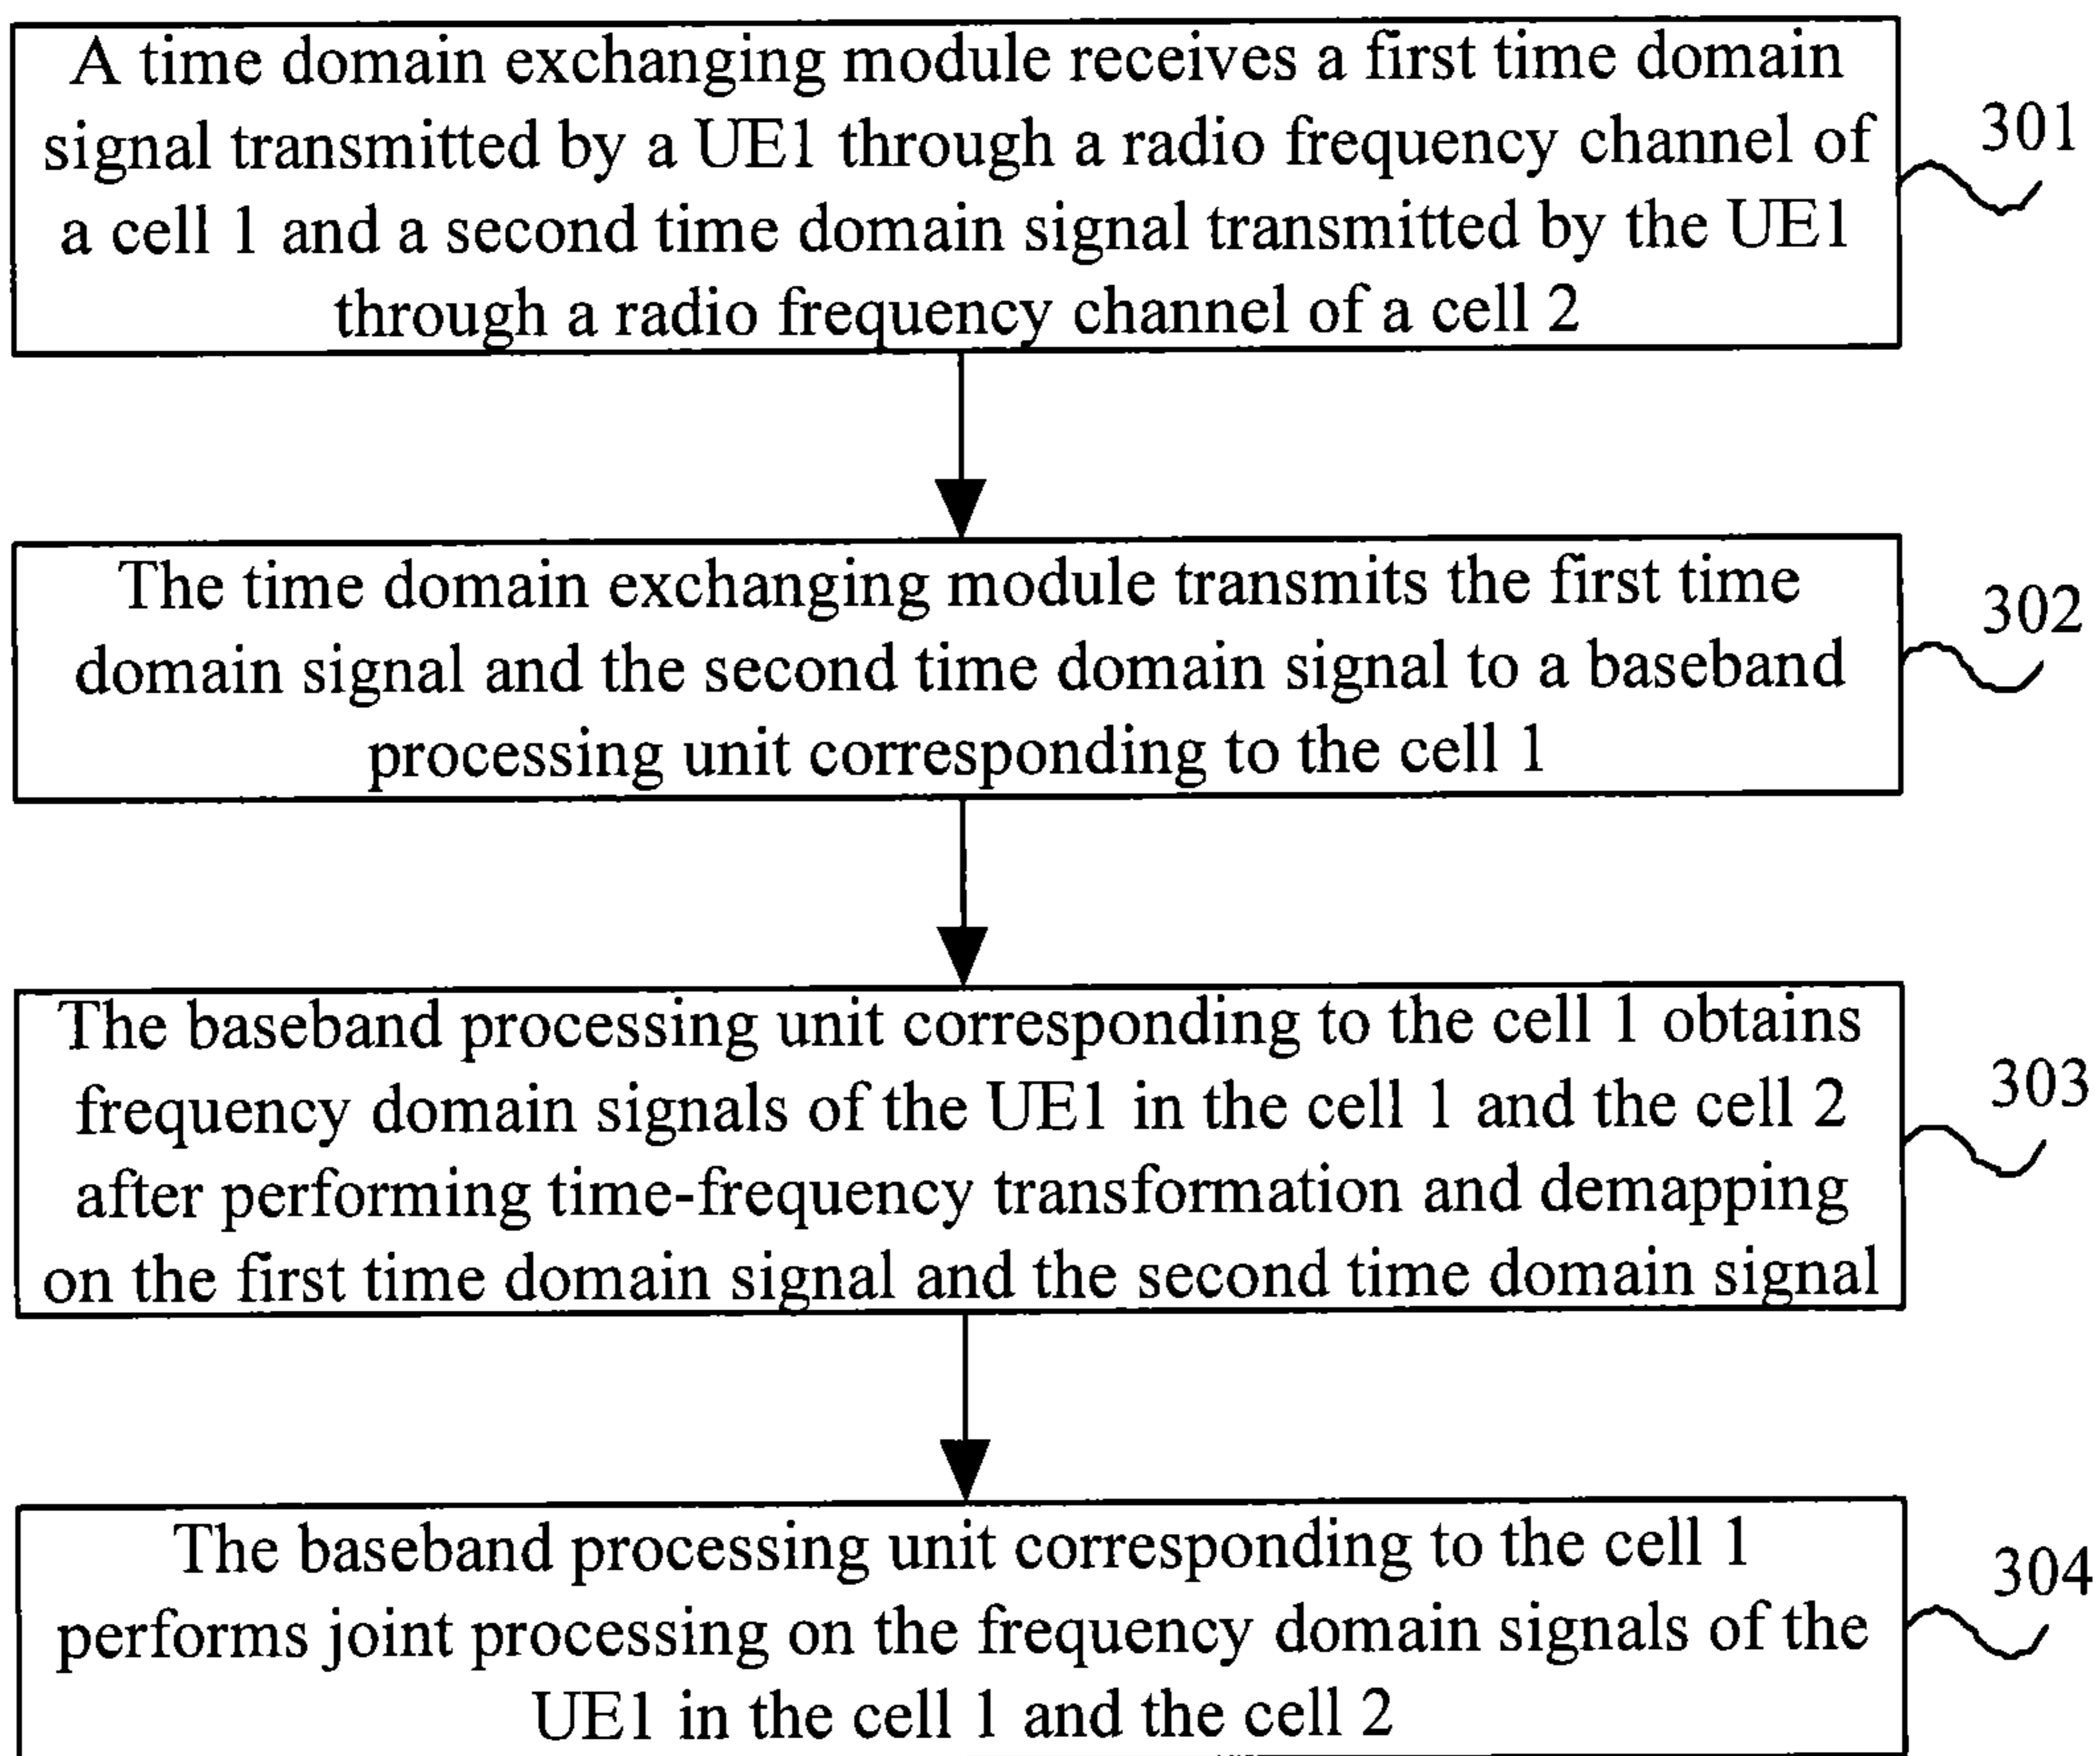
A time domain exchanging module receives a first time domain signal transmitted by a UE1 through a radio frequency channel of a cell 1 and a second time domain signal transmitted by the UE1 through a radio frequency channel of a cell 2

301

The time domain exchanging module transmits the first time domain signal and the second time domain signal to a baseband processing unit corresponding to the cell 1

302

The baseband processing unit corresponding to the cell 1 obtains frequency domain signals of the UE1 in the cell 1 and the cell 2 after performing time-frequency transformation and demapping on the first time domain signal and the second time domain signal

303

The baseband processing unit corresponding to the cell 1 performs joint processing on the frequency domain signals of the UE1 in the cell 1 and the cell 2

304